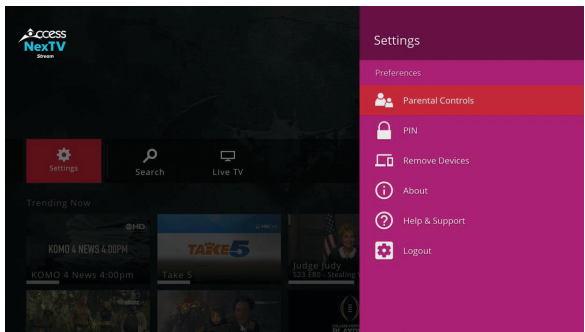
Access
NexTV
Stream

Settings
Search
Live TV

Trending Now

KOMO 4 NEWS 4:00PM
KOMO 4 News 4:00pm
TAKE 5
Take 5
Judge Judy
S23 E80 - Stealing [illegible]

Settings

Preferences

Parental Controls

PIN

Remove Devices

About

Help & Support

Logout